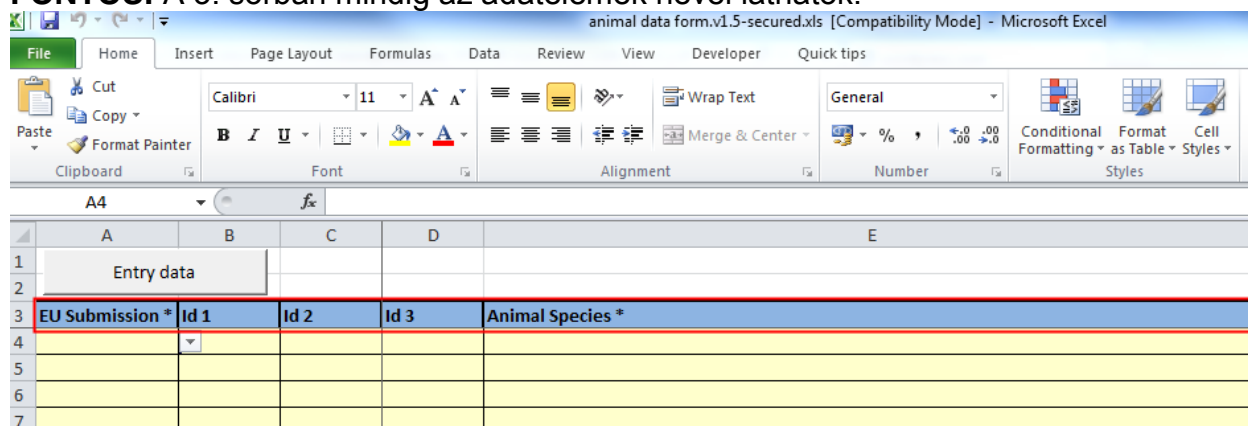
animal data form.v1.5-secured.xls [Compatibility Mode] - Microsoft Excel

File Home Insert Page Layout Formulas Data Review View Developer Quick tips

Cut
Copy
Paste
Format Painter
Clipboard

Calibri 11
B I U
Font

Wrap Text
Merge & Center
Alignment

General
% ,
Number

Conditional Formatting
Format as Table
Cell Styles
Styles

A4 $f_x$

| | A | B | C | D | E |
|---|---|---|---|---|---|
| 1 | Entry data | | | | |
| 2 | | | | | |
| 3 | EU Submission * | Id 1 | Id 2 | Id 3 | Animal Species * |
| 4 | | | | | |
| 5 | | | | | |
| 6 | | | | | |
| 7 | | | | | |